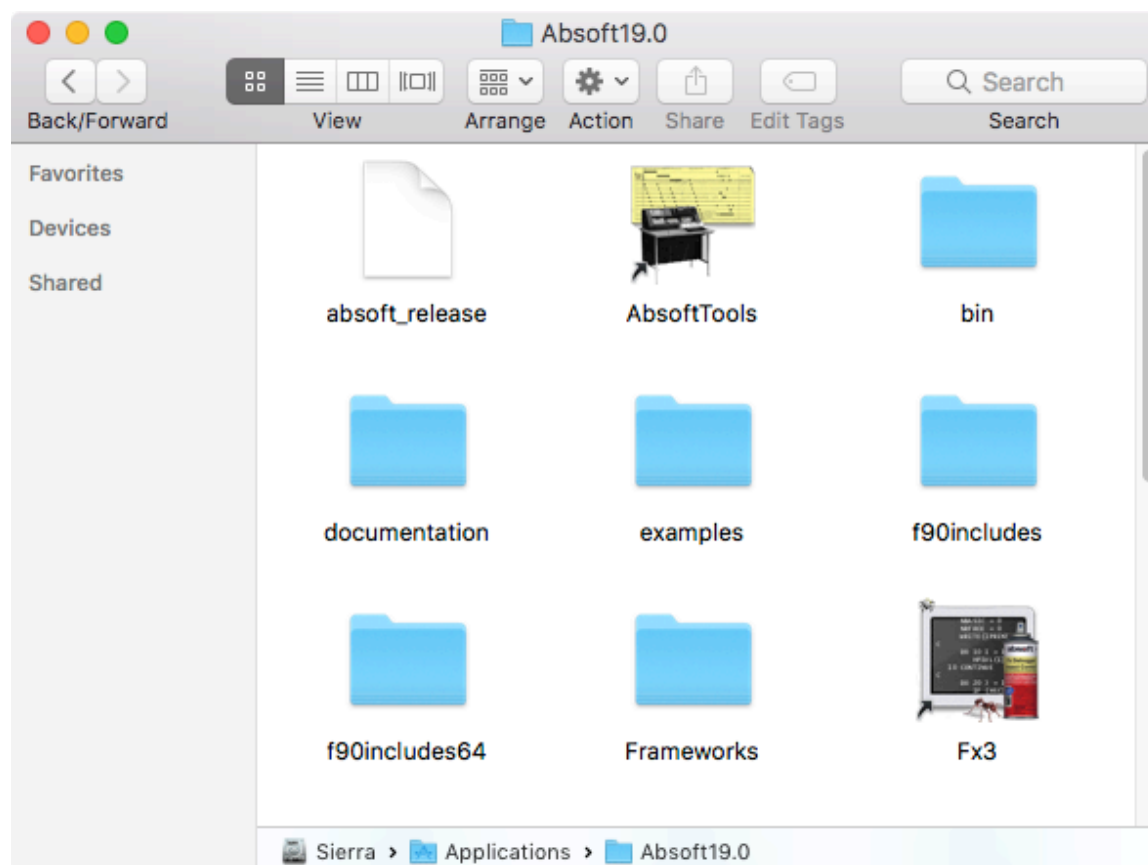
Absoft19.0

Back/Forward
View
Arrange
Action
Share
Edit Tags
Search
Search

Favorites
Devices
Shared

absoft_release
AbsoftTools
bin
documentation
examples
f90includes
f90includes64
Frameworks
Fx3

Sierra › Applications › Absoft19.0